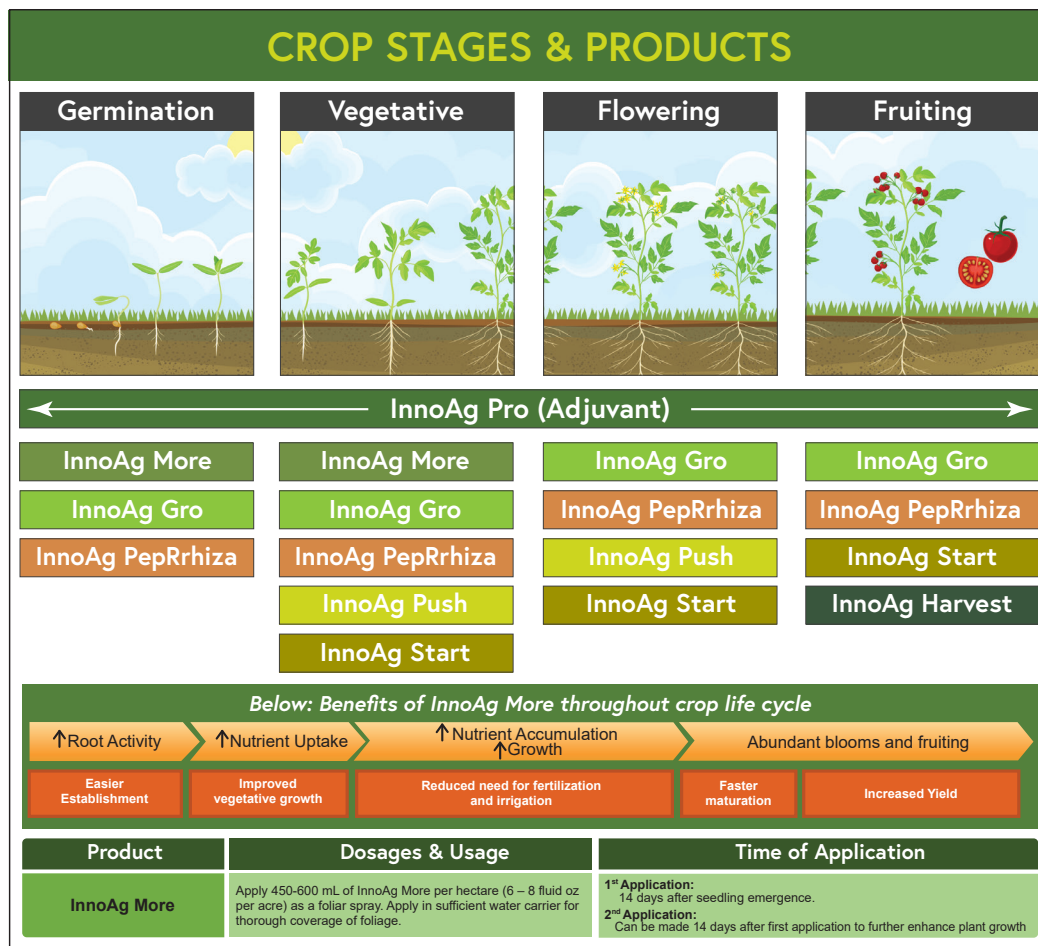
CROP STAGES & PRODUCTS

Germination

Vegetative

Flowering

Fruiting

InnoAg Pro (Adjuvant)

InnoAg More
InnoAg Gro
InnoAg PepRrhiza

InnoAg More
InnoAg Gro
InnoAg PepRrhiza
InnoAg Push
InnoAg Start

InnoAg Gro
InnoAg PepRrhiza
InnoAg Push
InnoAg Start

InnoAg Gro
InnoAg PepRrhiza
InnoAg Start
InnoAg Harvest

Below: Benefits of InnoAg More throughout crop life cycle

↑Root Activity
↑Nutrient Uptake
↑Nutrient Accumulation ↑Growth
Abundant blooms and fruiting

Easier Establishment
Improved vegetative growth
Reduced need for fertilization and irrigation
Faster maturation
Increased Yield

| Product | Dosages & Usage | Time of Application |
|---|---|---|
| InnoAg More | Apply 450-600 mL of InnoAg More per hectare (6 – 8 fluid oz per acre) as a foliar spray. Apply in sufficient water carrier for thorough coverage of foliage. | 1$^{st}$ Application: 14 days after seedling emergence. 2$^{nd}$ Application: Can be made 14 days after first application to further enhance plant growth |